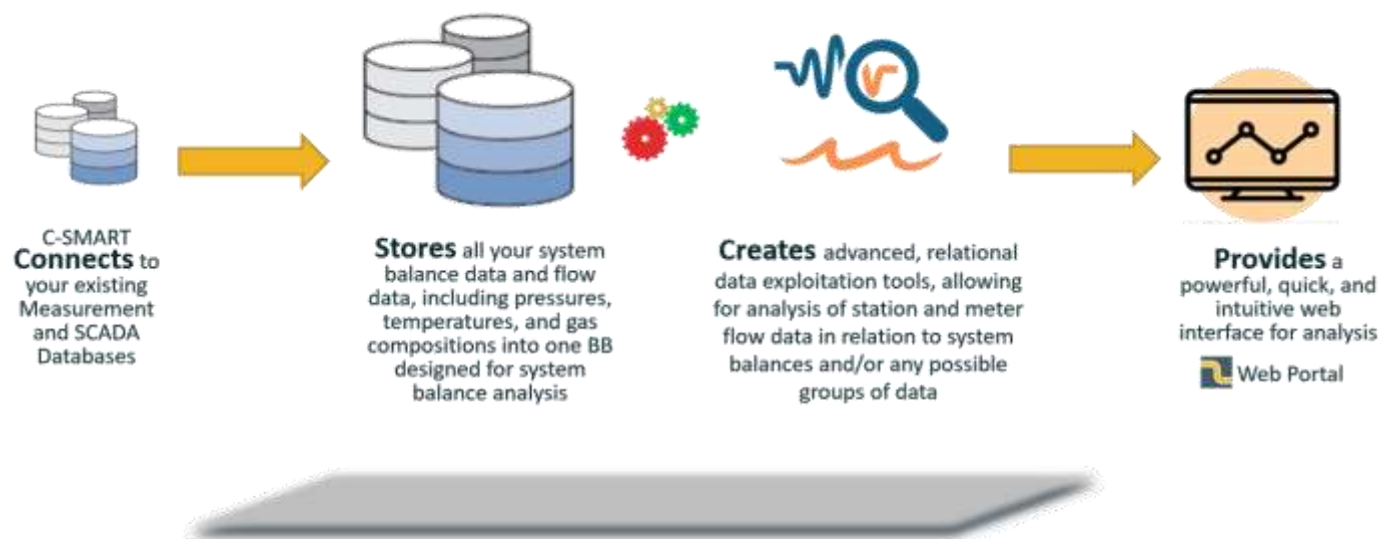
C-SMART
Connects to your existing Measurement and SCADA Databases

Stores all your system balance data and flow data, including pressures, temperatures, and gas compositions into one BB designed for system balance analysis

Creates advanced, relational data exploitation tools, allowing for analysis of station and meter flow data in relation to system balances and/or any possible groups of data

Provides a powerful, quick, and intuitive web interface for analysis

Web Portal